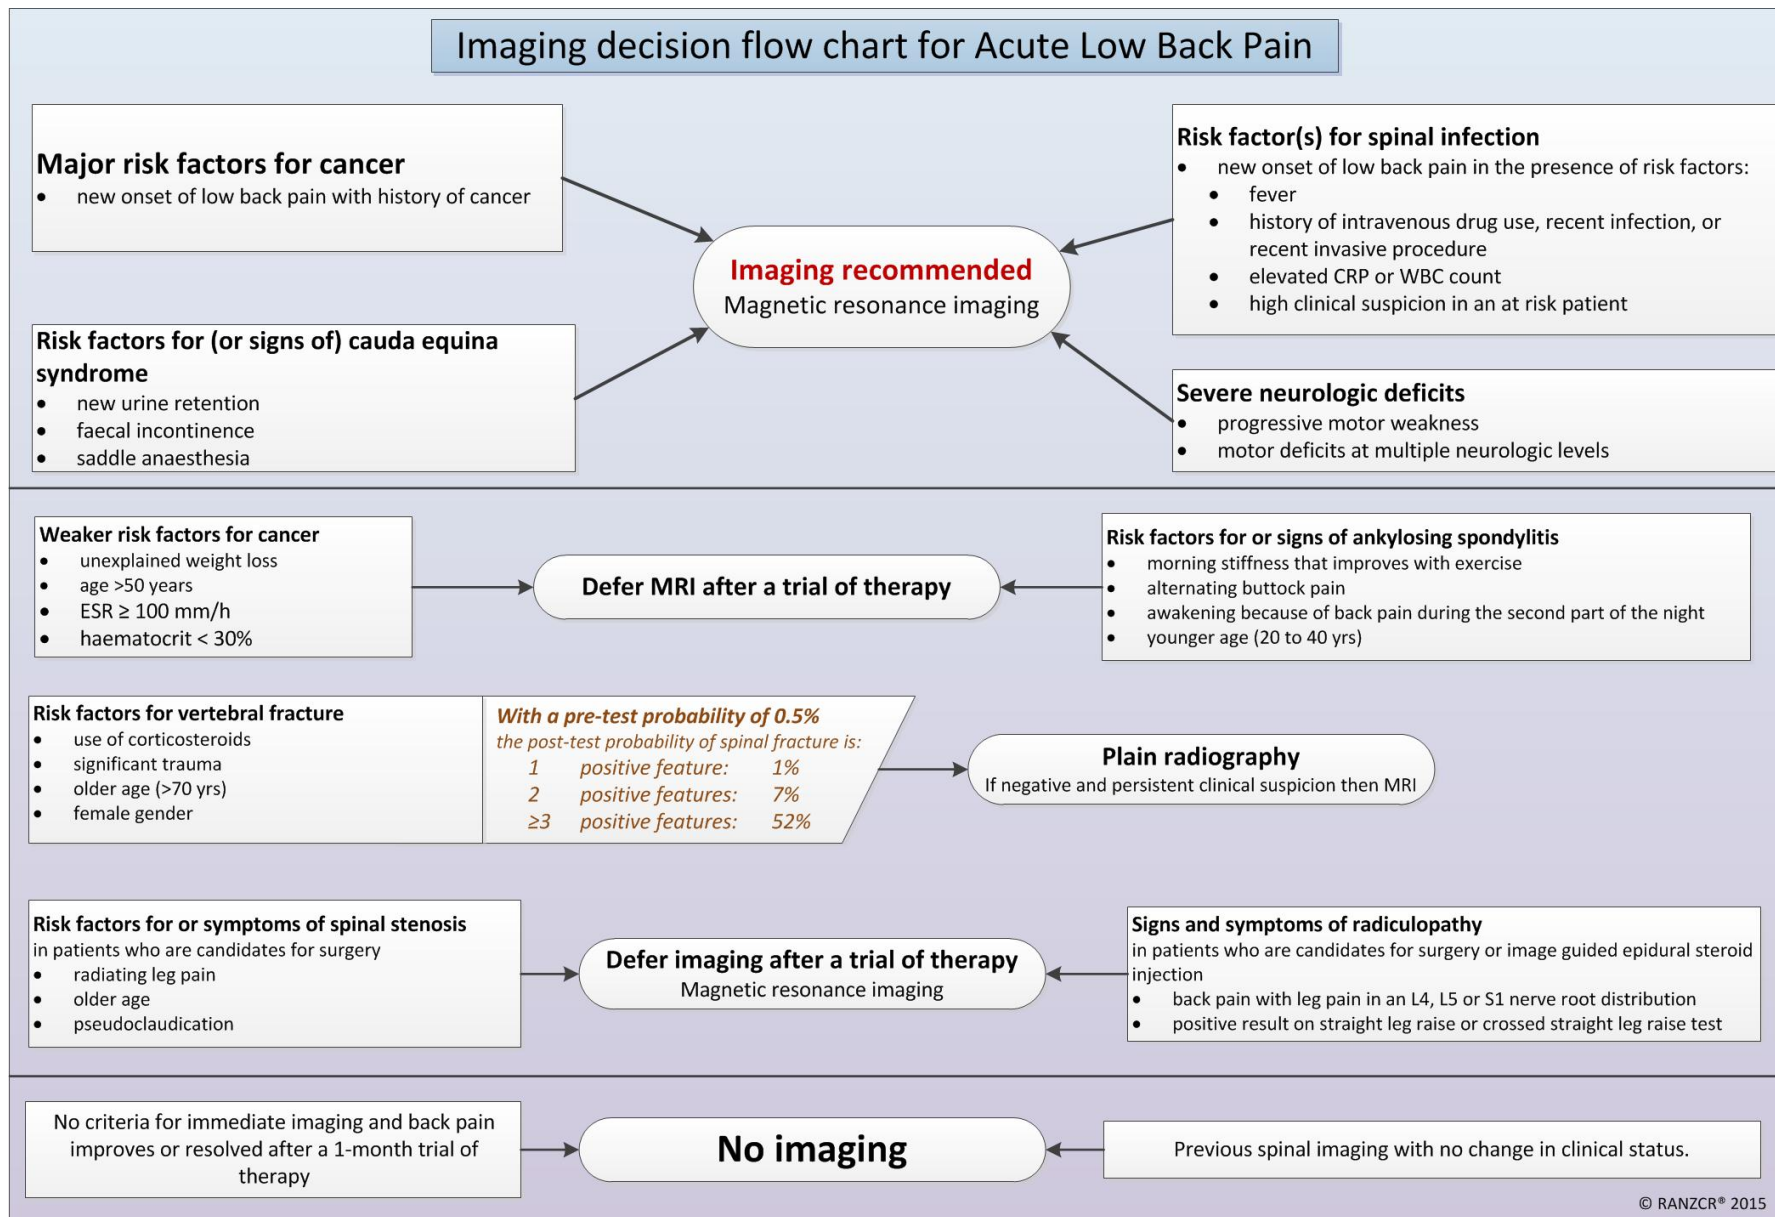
Imaging decision flow chart for Acute Low Back Pain

Major risk factors for cancer
- new onset of low back pain with history of cancer

Risk factors for (or signs of) cauda equina syndrome
- new urine retention
- faecal incontinence
- saddle anaesthesia

Imaging recommended
Magnetic resonance imaging

Risk factor(s) for spinal infection
- new onset of low back pain in the presence of risk factors:
  - fever
  - history of intravenous drug use, recent infection, or recent invasive procedure
  - elevated CRP or WBC count
  - high clinical suspicion in an at risk patient

Severe neurologic deficits
- progressive motor weakness
- motor deficits at multiple neurologic levels

Weaker risk factors for cancer
- unexplained weight loss
- age >50 years
- ESR ≥ 100 mm/h
- haematocrit < 30%

Defer MRI after a trial of therapy

Risk factors for or signs of ankylosing spondylitis
- morning stiffness that improves with exercise
- alternating buttock pain
- awakening because of back pain during the second part of the night
- younger age (20 to 40 yrs)

Risk factors for vertebral fracture
- use of corticosteroids
- significant trauma
- older age (>70 yrs)
- female gender

With a pre-test probability of 0.5%
the post-test probability of spinal fracture is:
1 positive feature: 1%
2 positive features: 7%
≥3 positive features: 52%

Plain radiography
If negative and persistent clinical suspicion then MRI

Risk factors for or symptoms of spinal stenosis
in patients who are candidates for surgery
- radiating leg pain
- older age
- pseudoclaudication

Defer imaging after a trial of therapy
Magnetic resonance imaging

Signs and symptoms of radiculopathy
in patients who are candidates for surgery or image guided epidural steroid injection
- back pain with leg pain in an L4, L5 or S1 nerve root distribution
- positive result on straight leg raise or crossed straight leg raise test

No criteria for immediate imaging and back pain improves or resolved after a 1-month trial of therapy

No imaging

Previous spinal imaging with no change in clinical status.

© RANZCR® 2015